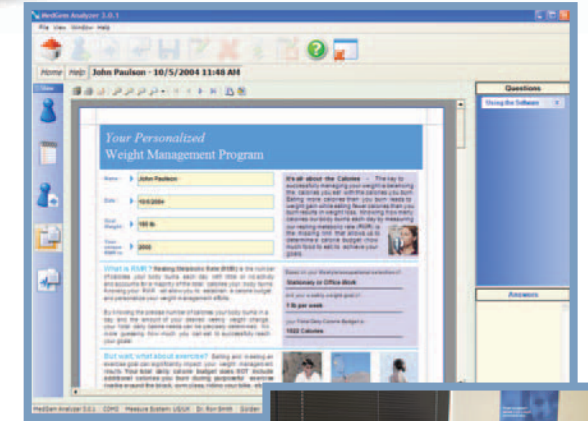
MedGem Analyzer 3.0.1

File View Window Help

Home Help John Paulson - 10/5/2004 11:48 AM

Questions

Using the Software

Your Personalized
Weight Management Program

Name: John Paulson

Date: 10/5/2004

Goal Weight: 155 lb

It's all about the Calories - The key to successfully managing your weight is balancing the calories you eat with the calories you burn. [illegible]

What is RMR? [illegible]

Based on your lifestyle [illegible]

Stationary or Office Work

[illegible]

1 lb per week

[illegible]

1522 Calories

But wait, what about exercise? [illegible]

Answers

MedGem Analyzer 3.0.1 COM3 Measure System USUX Dr. Ron Smith Golden